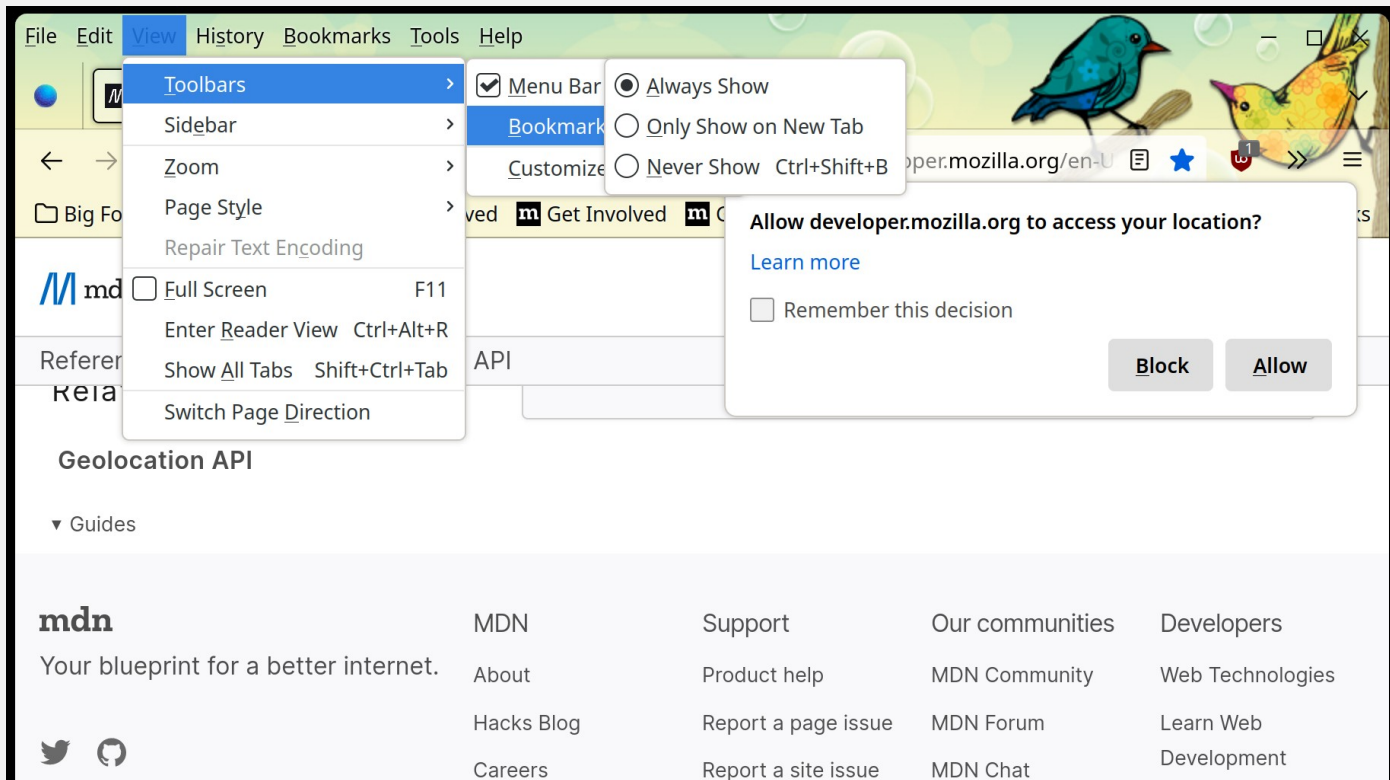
File Edit View History Bookmarks Tools Help

Toolbars
Sidebar
Zoom
Page Style
Repair Text Encoding
Full Screen F11
Enter Reader View Ctrl+Alt+R
Show All Tabs Shift+Ctrl+Tab
Switch Page Direction

Menu Bar
Bookmark
Customize

Always Show
Only Show on New Tab
Never Show Ctrl+Shift+B

oper.mozilla.org/en-U

1

Big Fo

ved

Get Involved

Allow developer.mozilla.org to access your location?

Learn more

Remember this decision

Block

Allow

md

Referen

API

Rela

Geolocation API

▾ Guides

mdn

Your blueprint for a better internet.

MDN

About

Hacks Blog

Careers

Support

Product help

Report a page issue

Report a site issue

Our communities

MDN Community

MDN Forum

MDN Chat

Developers

Web Technologies

Learn Web Development